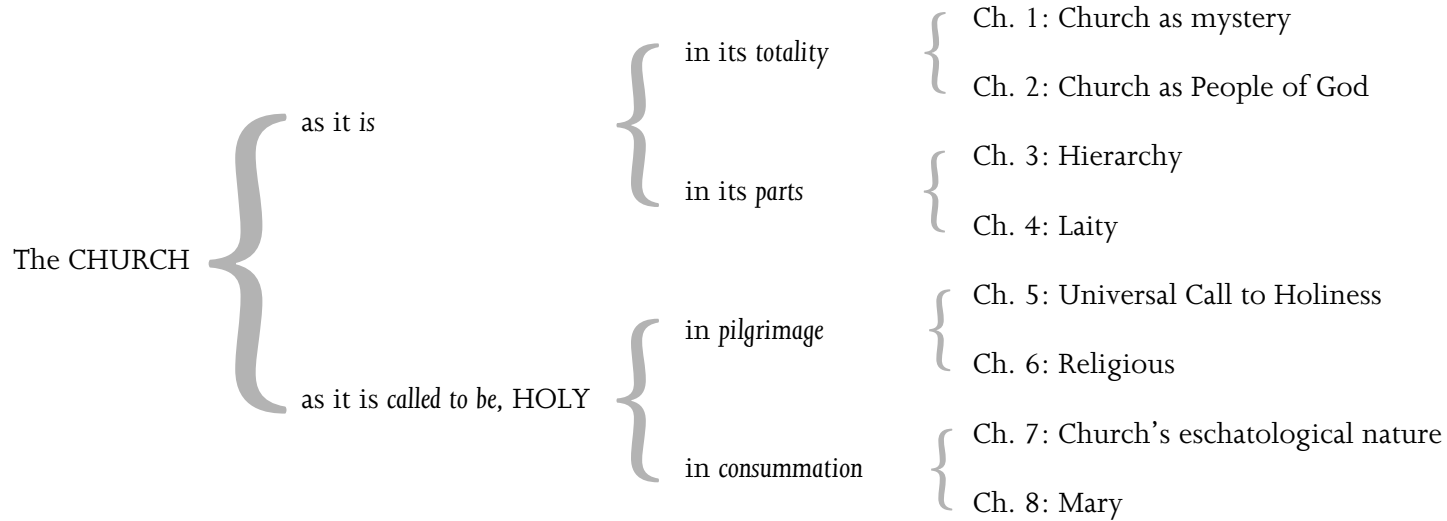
The CHURCH

as it is

in its totality

Ch. 1: Church as mystery

Ch. 2: Church as People of God

in its parts

Ch. 3: Hierarchy

Ch. 4: Laity

as it is called to be, HOLY

in pilgrimage

Ch. 5: Universal Call to Holiness

Ch. 6: Religious

in consummation

Ch. 7: Church's eschatological nature

Ch. 8: Mary